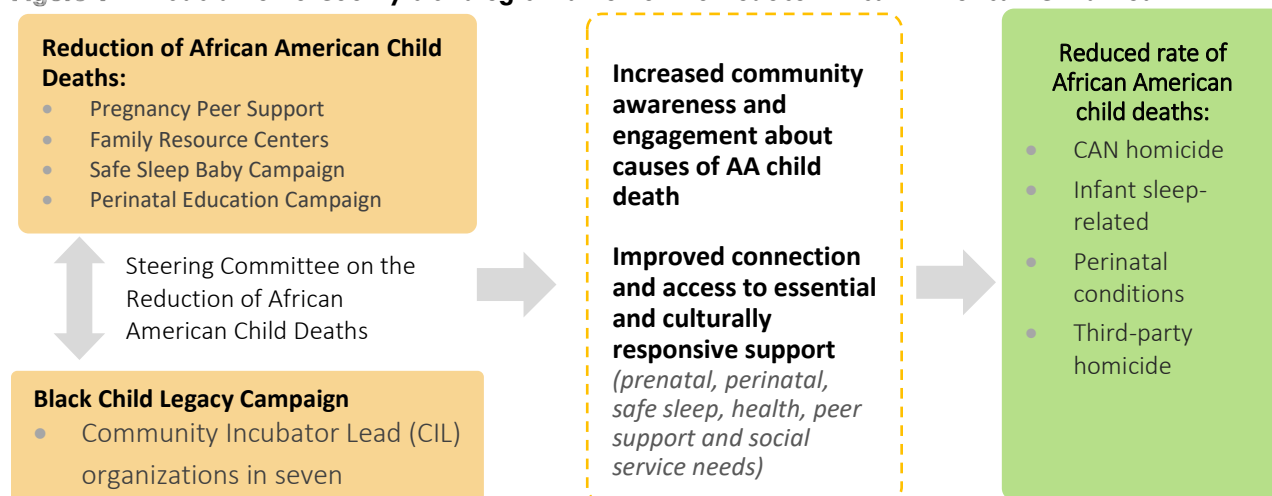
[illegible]

**Reduction of African American Child Deaths:**
- Pregnancy Peer Support
- Family Resource Centers
- Safe Sleep Baby Campaign
- Perinatal Education Campaign

Steering Committee on the Reduction of African American Child Deaths

**Black Child Legacy Campaign**
- Community Incubator Lead (CIL) organizations in seven

**Increased community awareness and engagement about causes of AA child death**

**Improved connection and access to essential and culturally responsive support** *(prenatal, perinatal, safe sleep, health, peer support and social service needs)*

Reduced rate of African American child deaths:
- CAN homicide
- Infant sleep-related
- Perinatal conditions
- Third-party homicide